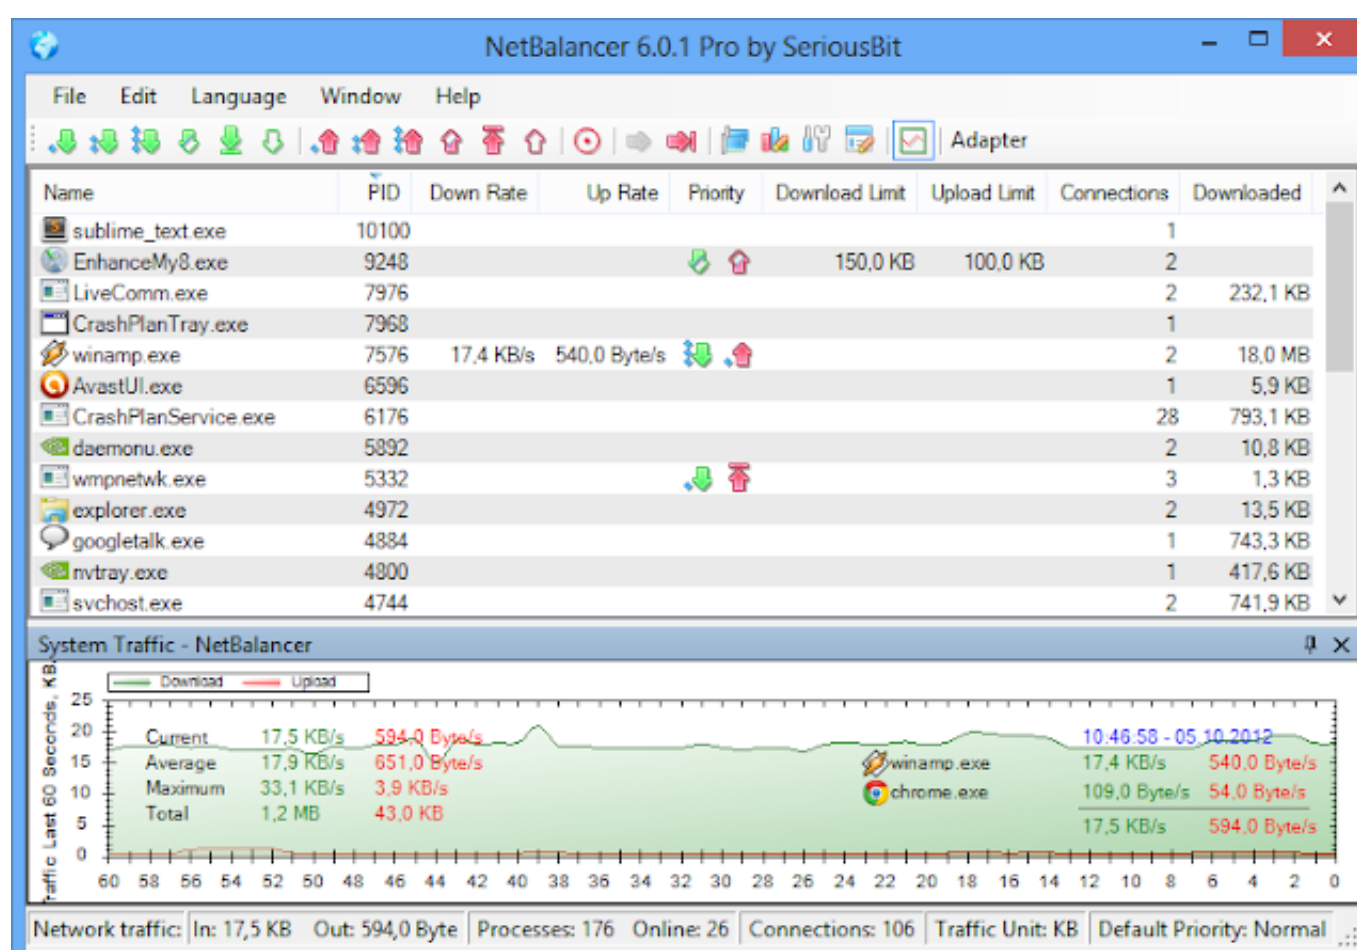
NetBalancer 6.0.1 Pro by SeriousBit

File Edit Language Window Help

Adapter

| Name | PID | Down Rate | Up Rate | Priority | Download Limit | Upload Limit | Connections | Downloaded |
|---|---|---|---|---|---|---|---|---|
| sublime_text.exe | 10100 | | | | | | 1 | |
| EnhanceMy8.exe | 9248 | | | | 150,0 KB | 100,0 KB | 2 | |
| LiveComm.exe | 7976 | | | | | | 2 | 232,1 KB |
| CrashPlanTray.exe | 7968 | | | | | | 1 | |
| winamp.exe | 7576 | 17,4 KB/s | 540,0 Byte/s | | | | 2 | 18,0 MB |
| AvastUI.exe | 6596 | | | | | | 1 | 5,9 KB |
| CrashPlanService.exe | 6176 | | | | | | 28 | 793,1 KB |
| daemonu.exe | 5892 | | | | | | 2 | 10,8 KB |
| wmpnetwk.exe | 5332 | | | | | | 3 | 1,3 KB |
| explorer.exe | 4972 | | | | | | 2 | 13,5 KB |
| googletalk.exe | 4884 | | | | | | 1 | 743,3 KB |
| nvtray.exe | 4800 | | | | | | 1 | 417,6 KB |
| svchost.exe | 4744 | | | | | | 2 | 741,9 KB |

System Traffic - NetBalancer

Download Upload

Traffic Last 60 Seconds, KB

25 20 15 10 5 0

Current 17,5 KB/s 594,0 Byte/s
Average 17,9 KB/s 651,0 Byte/s
Maximum 33,1 KB/s 3,9 KB/s
Total 1,2 MB 43,0 KB

10:46:58 - 05.10.2012
winamp.exe 17,4 KB/s 540,0 Byte/s
chrome.exe 109,0 Byte/s 54,0 Byte/s
17,5 KB/s 594,0 Byte/s

60 58 56 54 52 50 48 46 44 42 40 38 36 34 32 30 28 26 24 22 20 18 16 14 12 10 8 6 4 2 0

Network traffic: In: 17,5 KB Out: 594,0 Byte | Processes: 176 Online: 26 | Connections: 106 | Traffic Unit: KB | Default Priority: Normal